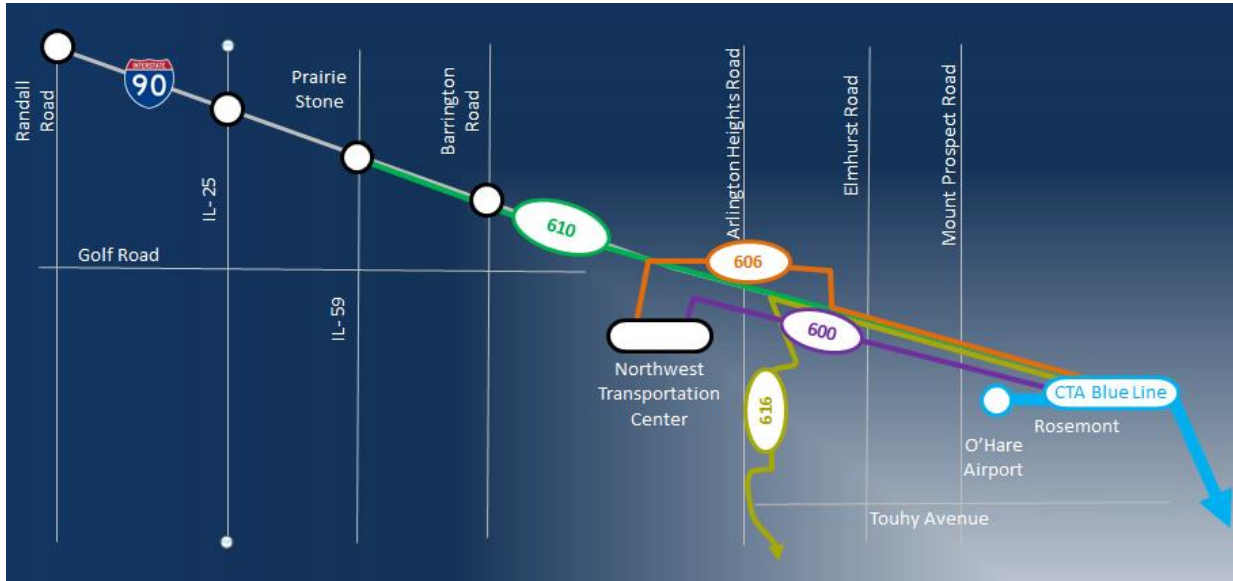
Randall Road

INTERSTATE
90

IL- 25

Prairie Stone

IL- 59

Barrington Road

Golf Road

610

Arlington Heights Road

606

600

616

Northwest Transportation Center

Elmhurst Road

Mount Prospect Road

CTA Blue Line

O'Hare Airport

Rosemont

Touhy Avenue